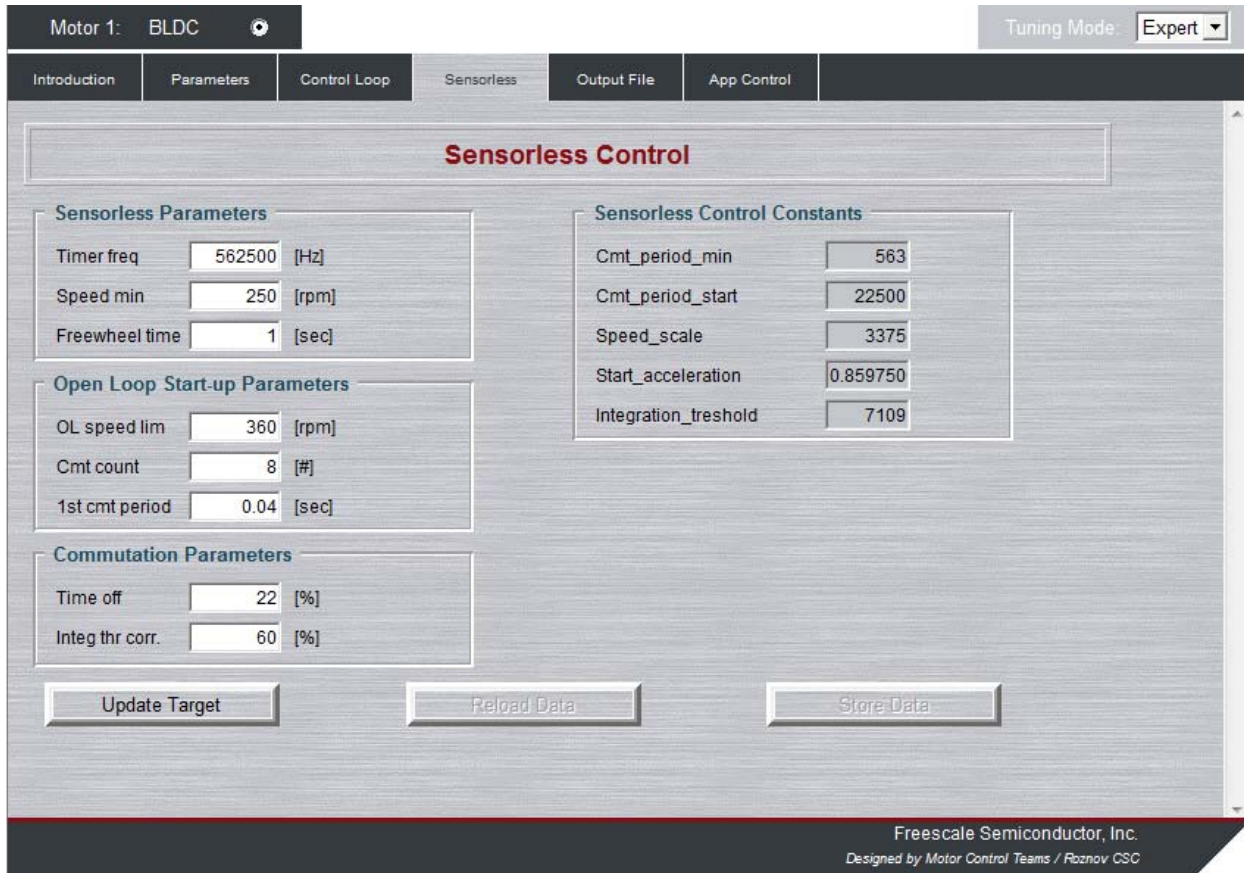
Motor 1: BLDC

Tuning Mode: Expert

Introduction
Parameters
Control Loop
Sensorless
Output File
App Control

Sensorless Control

Sensorless Parameters

Timer freq 562500 [Hz]
Speed min 250 [rpm]
Freewheel time 1 [sec]

Open Loop Start-up Parameters

OL speed lim 360 [rpm]
Cmt count 8 [#]
1st cmt period 0.04 [sec]

Commutation Parameters

Time off 22 [%]
Integ thr corr. 60 [%]

Sensorless Control Constants

Cmt_period_min 563
Cmt_period_start 22500
Speed_scale 3375
Start_acceleration 0.859750
Integration_treshold 7109

Update Target
Reload Data
Store Data

Freescale Semiconductor, Inc.
Designed by Motor Control Teams / Roznov CSC